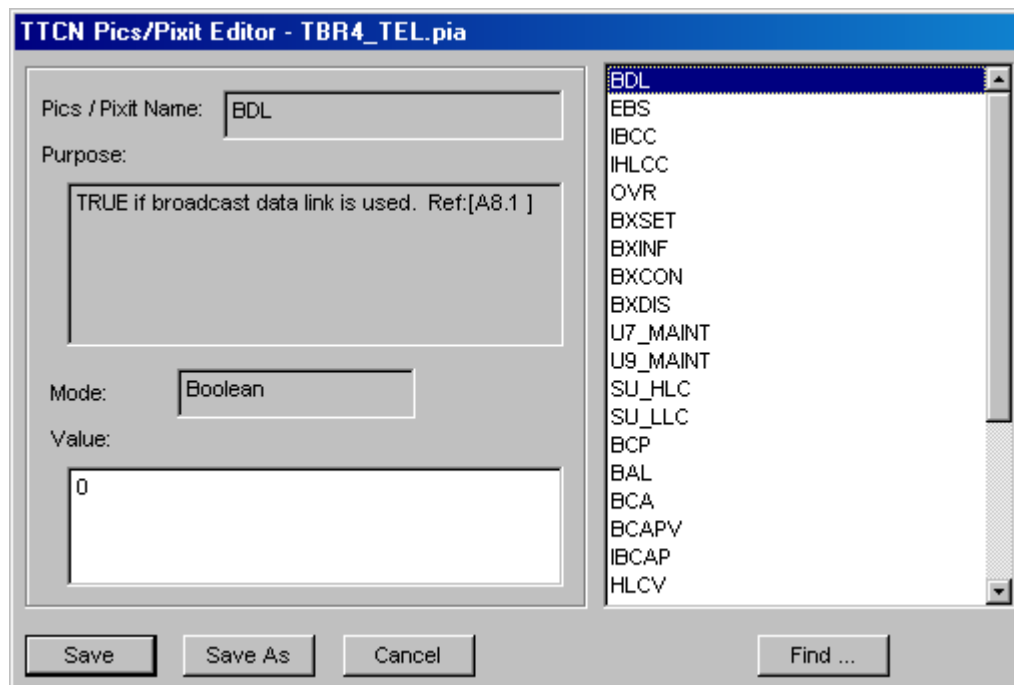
TTCN Pics/Pixit Editor - TBR4_TEL.pia

Pics / Pixit Name: BDL

Purpose:

TRUE if broadcast data link is used. Ref:[A8.1 ]

Mode: Boolean

Value:

0

BDL
EBS
IBCC
IHLCC
OVR
BXSET
BXINF
BXCON
BXDIS
U7_MAINT
U9_MAINT
SU_HLC
SU_LLC
BCP
BAL
BCA
BCAPV
IBCAP
HLCV

Save
Save As
Cancel
Find ...